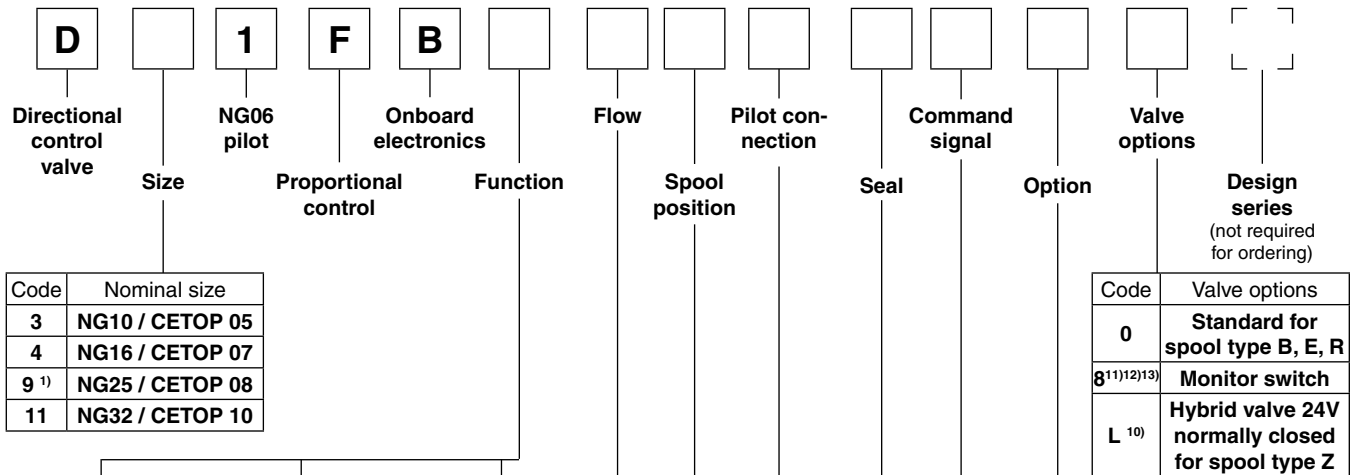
D 1 F B

Directional control valve

Size

NG06 pilot

Proportional control

Onboard electronics

Function

Flow

Spool position

Pilot connection

Seal

Command signal

Option

Valve options

Design series (not required for ordering)

| Code | Nominal size |
|---|---|
| 3 | NG10 / CETOP 05 |
| 4 | NG16 / CETOP 07 |
| 9 $^{1)}$ | NG25 / CETOP 08 |
| 11 | NG32 / CETOP 10 |

| Code | Valve options |
|---|---|
| 0 | Standard for spool type B, E, R |
| 8$^{11)12)13)}$ | Monitor switch |
| L $^{10)}$ | Hybrid valve 24V normally closed for spool type Z |